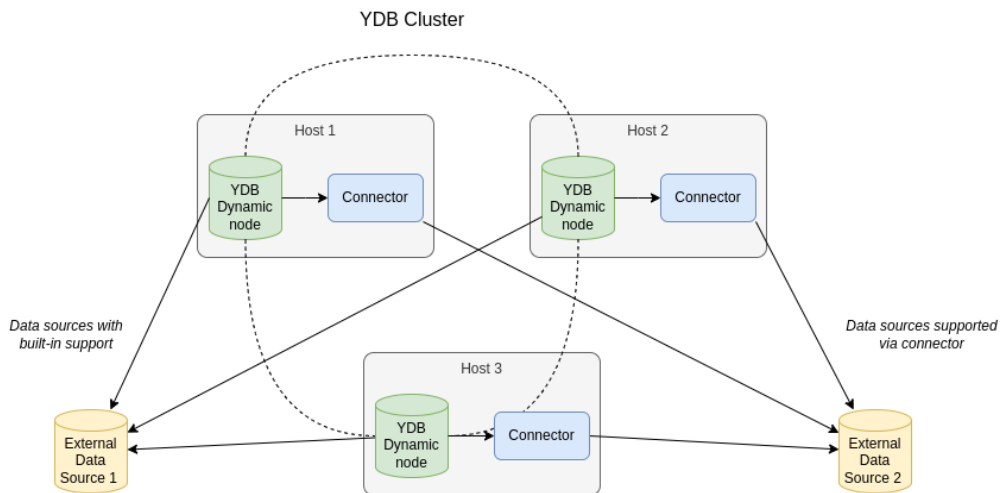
YDB Cluster

Host 1

YDB Dynamic node

Connector

Host 2

YDB Dynamic node

Connector

Data sources with built-in support

Data sources supported via connector

Host 3

YDB Dynamic node

Connector

External Data Source 1

External Data Source 2